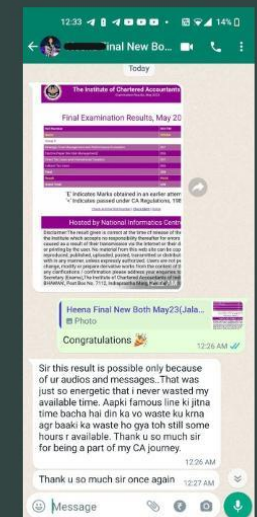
12:33 14%

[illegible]inal New Bo...

Today

The Institute of Chartered Accountants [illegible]

Final Examination Results, May 20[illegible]

'E' Indicates Marks obtained in an earlier atte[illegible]
'x' Indicates passed under CA Regulations, 19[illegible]

Hosted by National Informatics Centr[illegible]

Heena Final New Both May23(Jala...
Photo

Congratulations 🎉

12:26 AM

Sir this result is possible only because of ur audios and messages..That was just so energetic that i never wasted my available time. Aapki famous line ki jitna time bacha hai din ka vo waste ku krna agr baaki ka waste ho gya toh still some hours r available. Thank u so much sir for being a part of my CA journey.

12:26 AM

Thank u so much sir once again 12:27 AM

Message